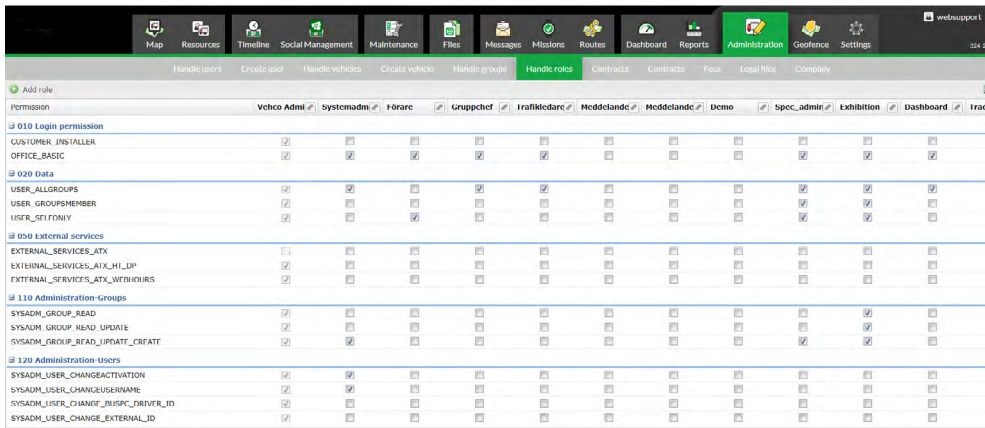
Map Resources Timeline Social Management Maintenance Files Messages Missions Routes Dashboard Reports Administration Geofence Settings

websupport

324

Handle users Create user Handle vehicles Create vehicle Handle groups Handle roles Contracts Contracts Fora Legal files Company

Add role

| Permission | Vehco Admi | Systemadm | Förare | Gruppchef | Trafikledare | Meddelande | Meddelande | Demo | Spec_admin | Exhibition | Dashboard | Tra |
|---|---|---|---|---|---|---|---|---|---|---|---|---|
| 010 Login permission | | | | | | | | | | | | |
| CUSTOMER_INSTALLER | | | | | | | | | | | | |
| OFFICE_BASIC | | | | | | | | | | | | |
| 020 Data | | | | | | | | | | | | |
| USER_ALLGROUPS | | | | | | | | | | | | |
| USER_GROUPSMEMBER | | | | | | | | | | | | |
| USER_SELFONLY | | | | | | | | | | | | |
| 050 External services | | | | | | | | | | | | |
| EXTERNAL_SERVICES_ATX | | | | | | | | | | | | |
| EXTERNAL_SERVICES_ATX_HT_DP | | | | | | | | | | | | |
| EXTERNAL_SERVICES_ATX_WDHOURS | | | | | | | | | | | | |
| 110 Administration-Groups | | | | | | | | | | | | |
| SYSADM_GROUP_READ | | | | | | | | | | | | |
| SYSADM_GROUP_READ_UPDATE | | | | | | | | | | | | |
| SYSADM_GROUP_READ_UPDATE_CREATE | | | | | | | | | | | | |
| 120 Administration-Users | | | | | | | | | | | | |
| SYSADM_USER_CHANGEACTIVATION | | | | | | | | | | | | |
| SYSADM_USER_CHANGEUSERNAME | | | | | | | | | | | | |
| SYSADM_USER_CHANGE_BUSPC_DRIVER_ID | | | | | | | | | | | | |
| SYSADM_USER_CHANGE_EXTERNAL_ID | | | | | | | | | | | | |